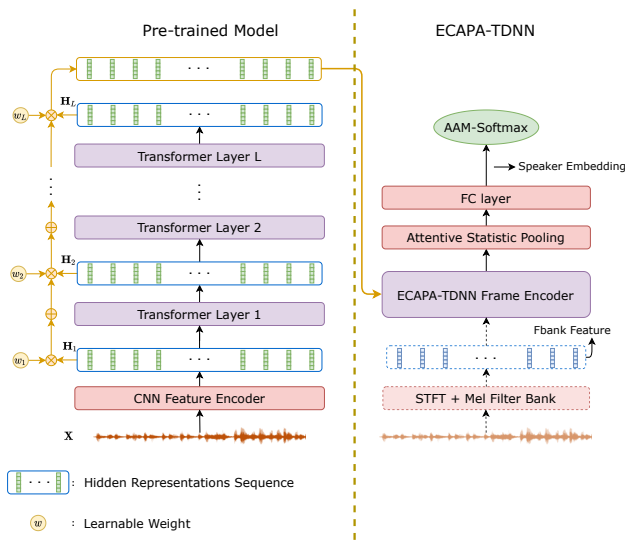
Pre-trained Model

ECAPA-TDNN

$w_L$

$\mathbf{H}_L$

Transformer Layer L

Transformer Layer 2

$w_2$

$\mathbf{H}_2$

Transformer Layer 1

$w_1$

$\mathbf{H}_1$

CNN Feature Encoder

$\mathbf{X}$

AAM-Softmax

Speaker Embedding

FC layer

Attentive Statistic Pooling

ECAPA-TDNN Frame Encoder

Fbank Feature

STFT + Mel Filter Bank

: Hidden Representations Sequence

$w$ : Learnable Weight